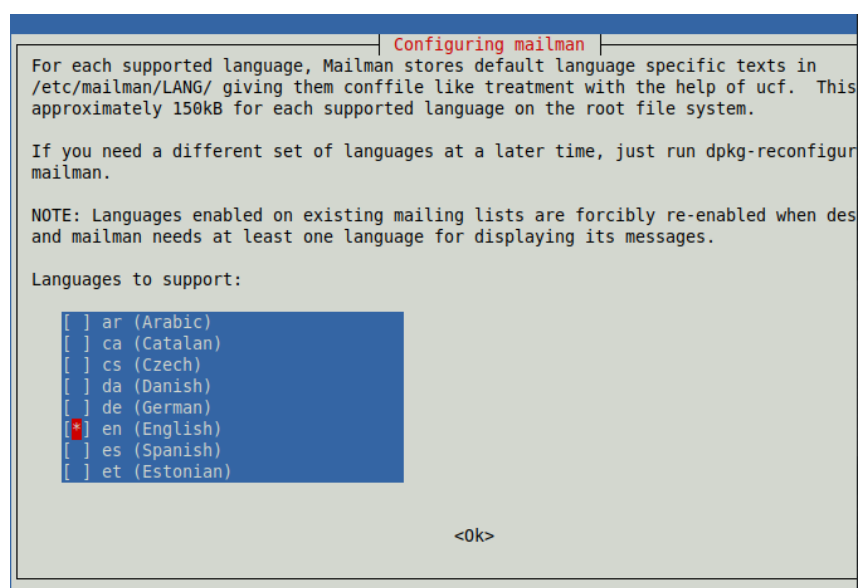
Configuring mailman

For each supported language, Mailman stores default language specific texts in /etc/mailman/LANG/ giving them conffile like treatment with the help of ucf. This approximately 150kB for each supported language on the root file system.

If you need a different set of languages at a later time, just run dpkg-reconfigur mailman.

NOTE: Languages enabled on existing mailing lists are forcibly re-enabled when des and mailman needs at least one language for displaying its messages.

Languages to support:

[ ] ar (Arabic)
[ ] ca (Catalan)
[ ] cs (Czech)
[ ] da (Danish)
[ ] de (German)
[*] en (English)
[ ] es (Spanish)
[ ] et (Estonian)

<Ok>